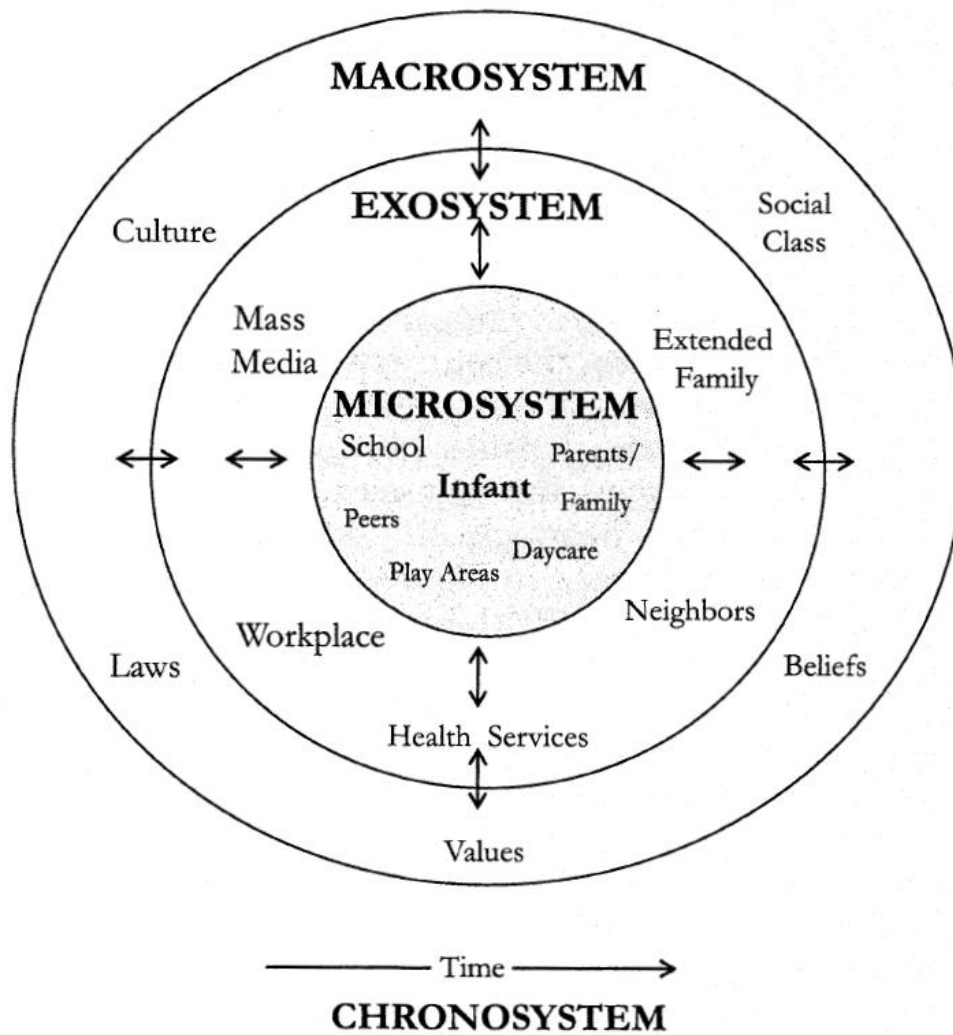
MACROSYSTEM

EXOSYSTEM

Culture

Social Class

Mass Media

Extended Family

MICROSYSTEM

School

Parents/ Family

Infant

Peers

Daycare

Play Areas

Neighbors

Workplace

Laws

Beliefs

Health Services

Values

Time

CHRONOSYSTEM